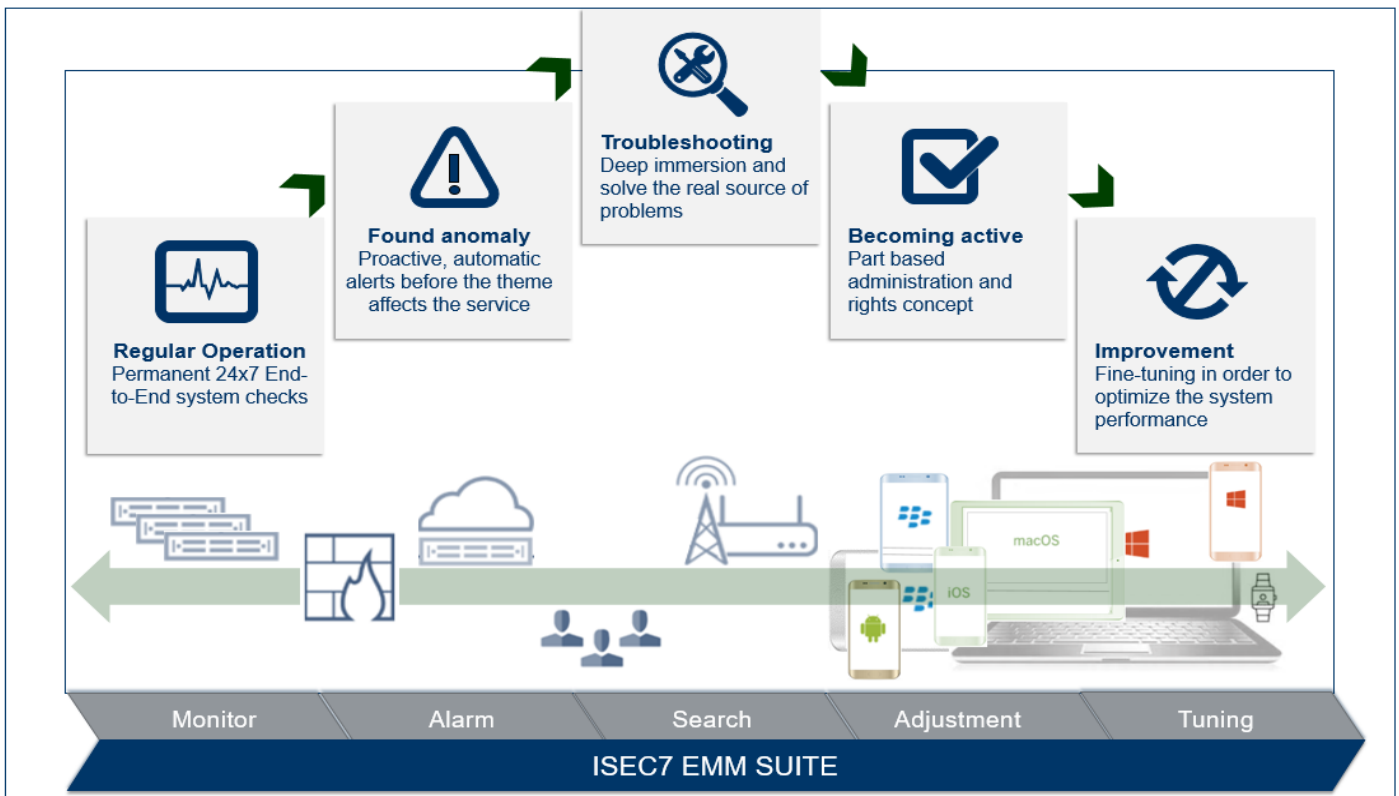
Regular Operation
Permanent 24x7 End-to-End system checks

Found anomaly
Proactive, automatic alerts before the theme affects the service

Troubleshooting
Deep immersion and solve the real source of problems

Becoming active
Part based administration and rights concept

Improvement
Fine-tuning in order to optimize the system performance

macOS

iOS

Monitor

Alarm

Search

Adjustment

Tuning

ISEC7 EMM SUITE